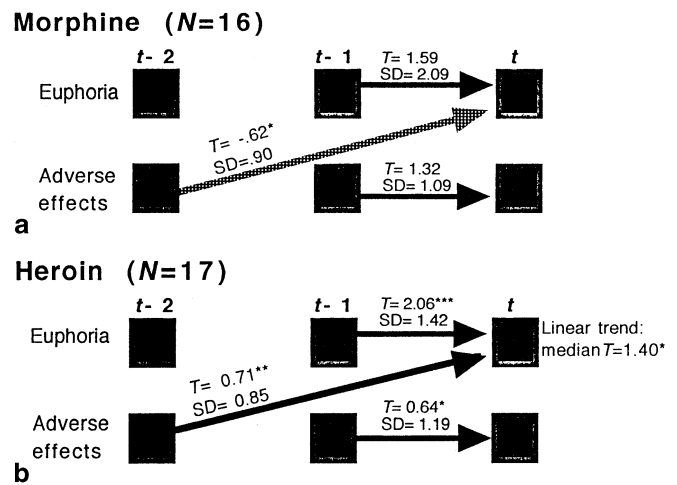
Morphine (*N*=16)

*t*- 2

*t*- 1

*t*

Euphoria

*T*= 1.59
SD= 2.09

*T*= -.62*
SD=.90

Adverse effects

*T*= 1.32
SD= 1.09

**a**

Heroin (*N*=17)

*t*- 2

*t*- 1

*t*

Euphoria

*T*= 2.06***
SD= 1.42

Linear trend:
median *T*=1.40*

*T*= 0.71**
SD= 0.85

Adverse effects

*T*= 0.64*
SD= 1.19

**b**